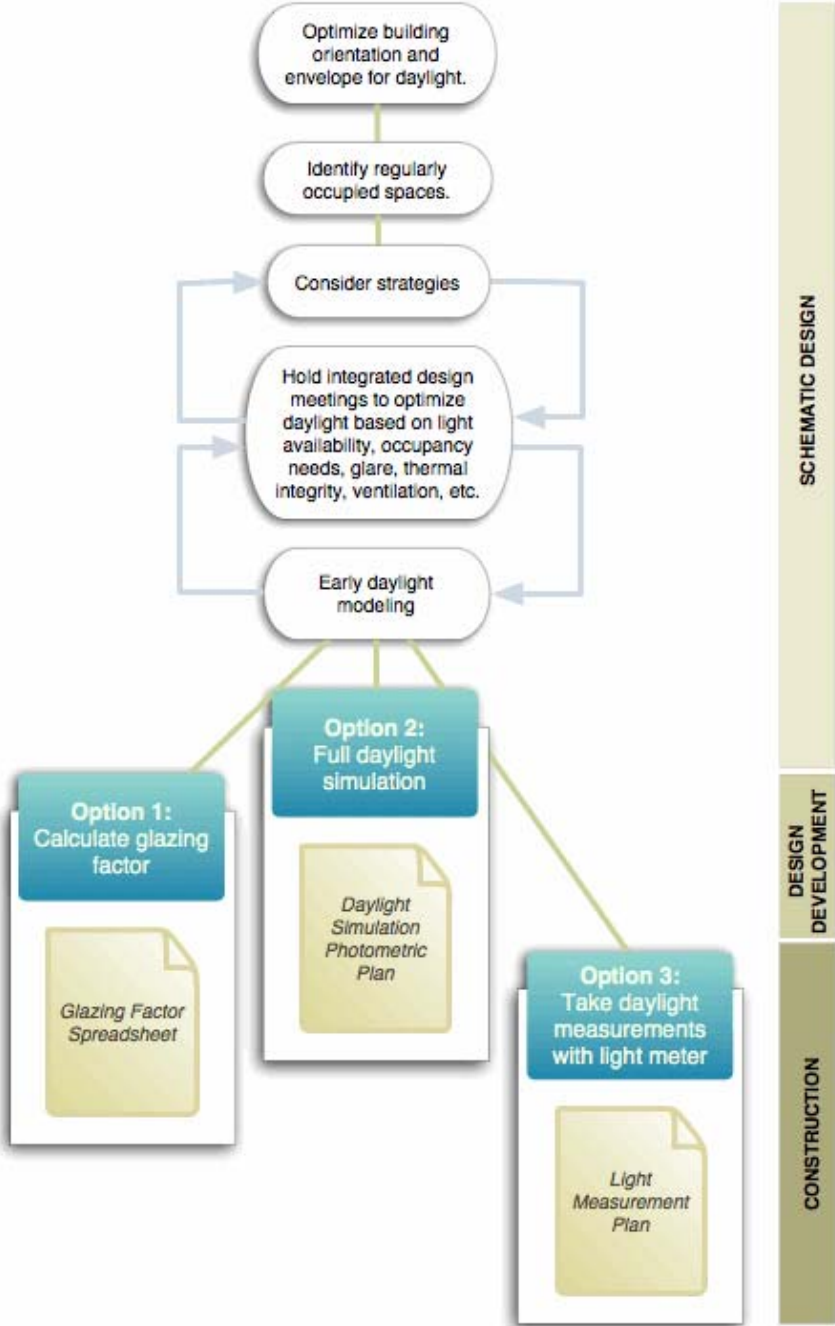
Optimize building orientation and envelope for daylight.

Identify regularly occupied spaces.

Consider strategies

Hold integrated design meetings to optimize daylight based on light availability, occupancy needs, glare, thermal integrity, ventilation, etc.

Early daylight modeling

Option 1: Calculate glazing factor

Glazing Factor Spreadsheet

Option 2: Full daylight simulation

Daylight Simulation Photometric Plan

Option 3: Take daylight measurements with light meter

Light Measurement Plan

SCHEMATIC DESIGN

DESIGN DEVELOPMENT

CONSTRUCTION